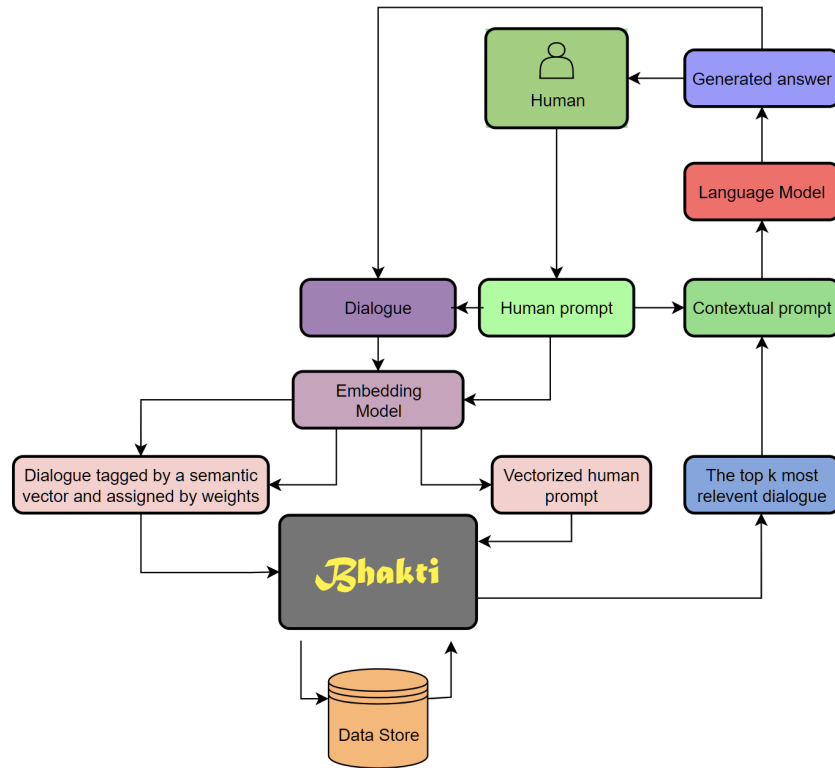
Human

Generated answer

Language Model

Dialogue

Human prompt

Contextual prompt

Embedding Model

Dialogue tagged by a semantic vector and assigned by weights

Vectorized human prompt

The top k most relevent dialogue

Bhakti

Data Store